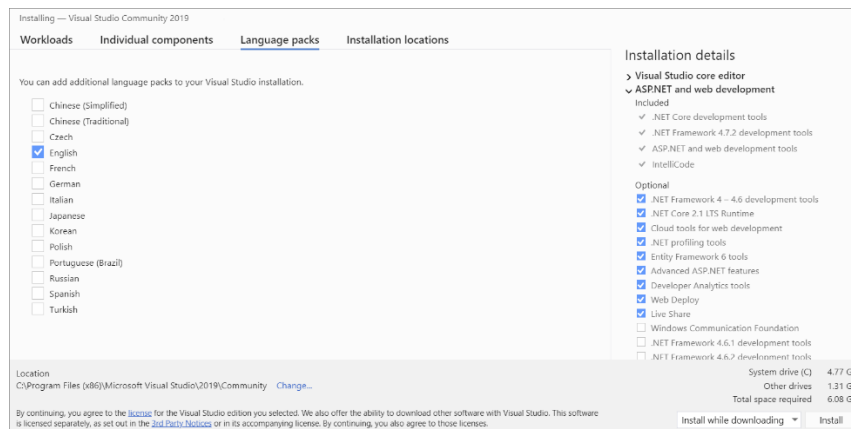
Installing — Visual Studio Community 2019

Workloads Individual components Language packs Installation locations

You can add additional language packs to your Visual Studio installation.

Chinese (Simplified)
Chinese (Traditional)
Czech
English
French
German
Italian
Japanese
Korean
Polish
Portuguese (Brazil)
Russian
Spanish
Turkish

Installation details

> Visual Studio core editor
∨ ASP.NET and web development
Included
✓ .NET Core development tools
✓ .NET Framework 4.7.2 development tools
✓ ASP.NET and web development tools
✓ IntelliCode
Optional
.NET Framework 4 – 4.6 development tools
.NET Core 2.1 LTS Runtime
Cloud tools for web development
.NET profiling tools
Entity Framework 6 tools
Advanced ASP.NET features
Developer Analytics tools
Web Deploy
Live Share
Windows Communication Foundation
.NET Framework 4.6.1 development tools
.NET Framework 4.6.2 development tools

Location
C:\Program Files (x86)\Microsoft Visual Studio\2019\Community Change...

By continuing, you agree to the license for the Visual Studio edition you selected. We also offer the ability to download other software with Visual Studio. This software is licensed separately, as set out in the 3rd Party Notices or in its accompanying license. By continuing, you also agree to those licenses.

System drive (C) 4.77 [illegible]
Other drives 1.31 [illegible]
Total space required 6.08 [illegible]

Install while downloading Install